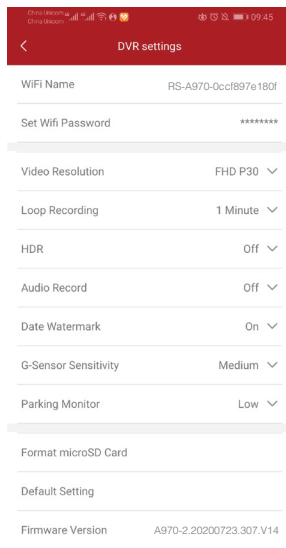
China Unicom
China Unicom
09:45

<
DVR settings

WiFi Name RS-A970-0ccf897e180f

Set Wifi Password ********

Video Resolution FHD P30

Loop Recording 1 Minute

HDR Off

Audio Record Off

Date Watermark On

G-Sensor Sensitivity Medium

Parking Monitor Low

Format microSD Card

Default Setting

Firmware Version A970-2.20200723.307.V14